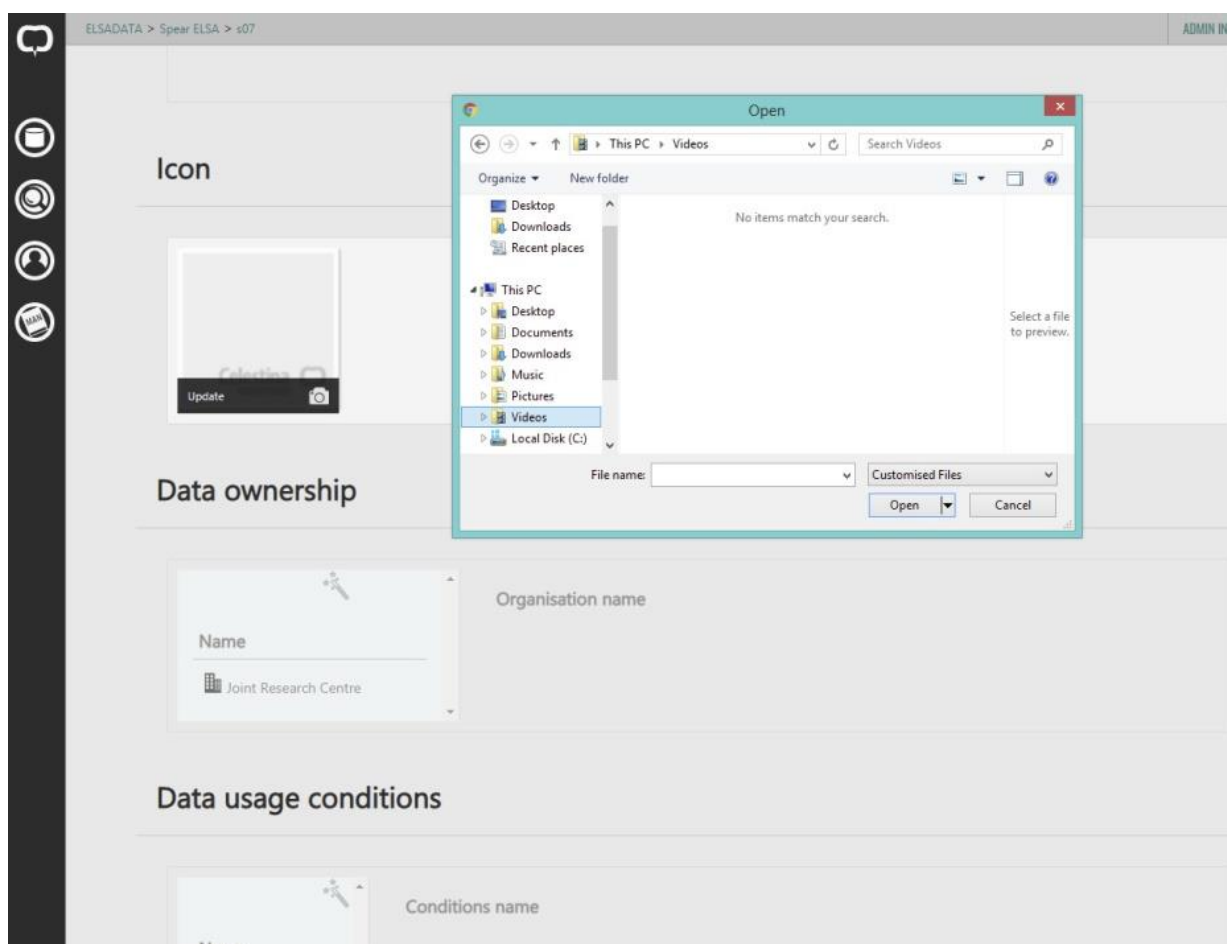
ELSADATA > Spear ELSA > s07

ADMIN IN

Icon

Celestina

Update

Open

This PC › Videos

Search Videos

Organize ▾ New folder

Desktop
Downloads
Recent places

This PC
Desktop
Documents
Downloads
Music
Pictures
Videos
Local Disk (C:)

No items match your search.

Select a file to preview.

File name:

Customised Files

Open

Cancel

Data ownership

Name

Joint Research Centre

Organisation name

Data usage conditions

Conditions name

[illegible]